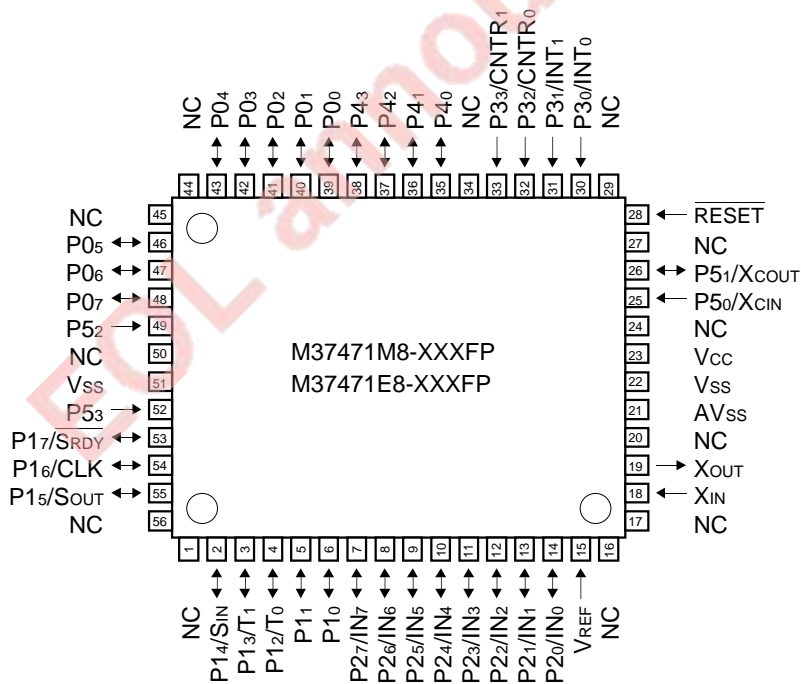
NC P0$_4$ P0$_3$ P0$_2$ P0$_1$ P0$_0$ P4$_3$ P4$_2$ P4$_1$ P4$_0$ NC P3$_3$/CNTR$_1$ P3$_2$/CNTR$_0$ P3$_1$/INT$_1$ P3$_0$/INT$_0$ NC

44 43 42 41 40 39 38 37 36 35 34 33 32 31 30 29

NC 45
P0$_5$ 46
P0$_6$ 47
P0$_7$ 48
P5$_2$ 49
NC 50
V$_{SS}$ 51
P5$_3$ 52
P1$_7$/$\overline{S_{RDY}}$ 53
P1$_6$/CLK 54
P1$_5$/S$_{OUT}$ 55
NC 56

28 $\overline{RESET}$
27 NC
26 P5$_1$/X$_{COUT}$
25 P5$_0$/X$_{CIN}$
24 NC
23 V$_{CC}$
22 V$_{SS}$
21 AV$_{SS}$
20 NC
19 X$_{OUT}$
18 X$_{IN}$
17 NC

M37471M8-XXXFP
M37471E8-XXXFP

EOL announced

1 2 3 4 5 6 7 8 9 10 11 12 13 14 15 16

NC P1$_4$/S$_{IN}$ P1$_3$/T$_1$ P1$_2$/T$_0$ P1$_1$ P1$_0$ P2$_7$/IN$_7$ P2$_6$/IN$_6$ P2$_5$/IN$_5$ P2$_4$/IN$_4$ P2$_3$/IN$_3$ P2$_2$/IN$_2$ P2$_1$/IN$_1$ P2$_0$/IN$_0$ V$_{REF}$ NC